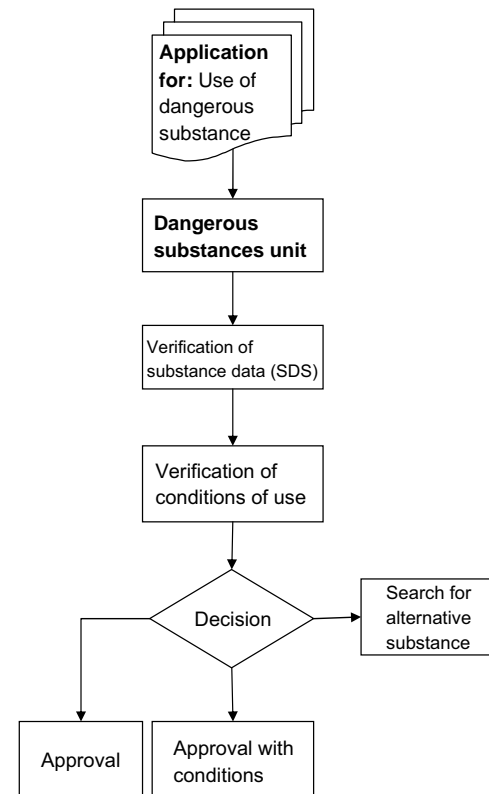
Application for: Use of dangerous substance

Dangerous substances unit

Verification of substance data (SDS)

Verification of conditions of use

Decision

Search for alternative substance

Approval

Approval with conditions